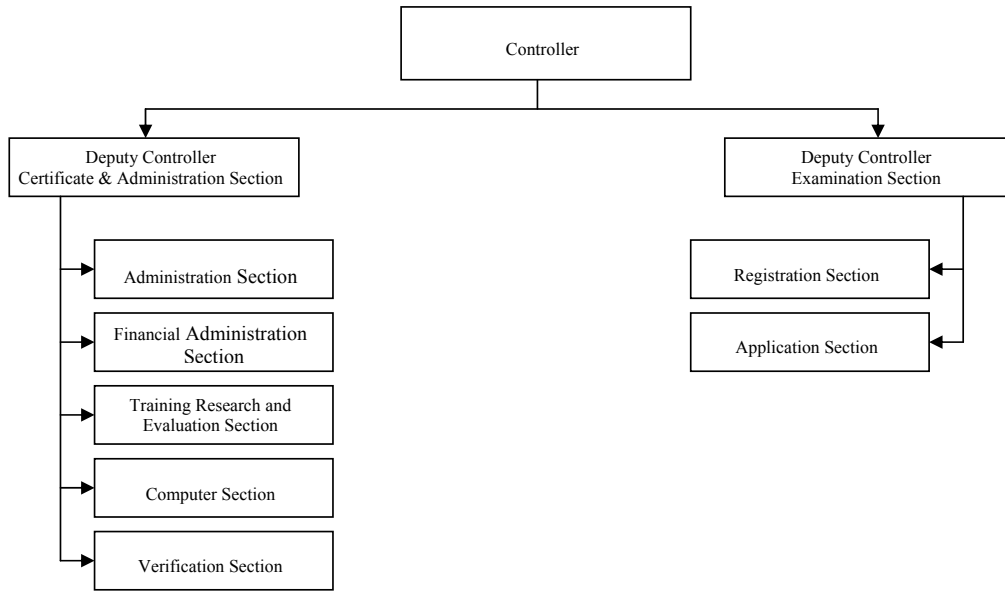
Controller

Deputy Controller
Certificate & Administration Section

Administration Section

Financial Administration Section

Training Research and Evaluation Section

Computer Section

Verification Section

Deputy Controller
Examination Section

Registration Section

Application Section